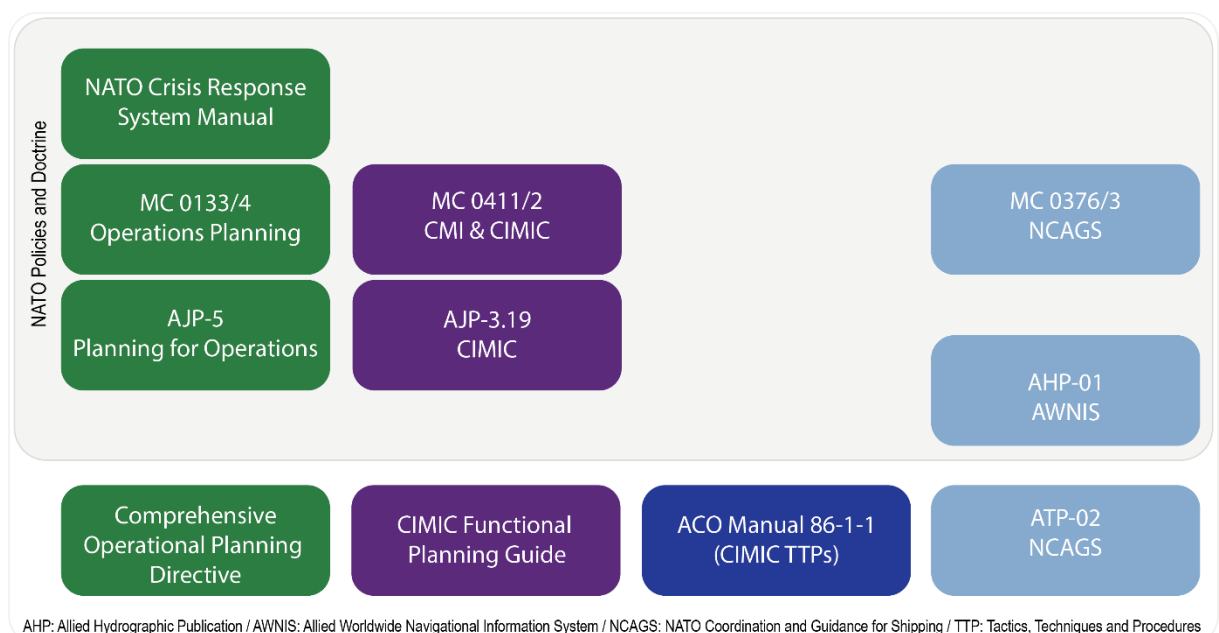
NATO Policies and Doctrine

NATO Crisis Response System Manual

MC 0133/4 Operations Planning

AJP-5 Planning for Operations

MC 0411/2 CMI & CIMIC

AJP-3.19 CIMIC

MC 0376/3 NCAGS

AHP-01 AWNIS

Comprehensive Operational Planning Directive

CIMIC Functional Planning Guide

ACO Manual 86-1-1 (CIMIC TTPs)

ATP-02 NCAGS

AHP: Allied Hydrographic Publication / AWNIS: Allied Worldwide Navigational Information System / NCAGS: NATO Coordination and Guidance for Shipping / TTP: Tactics, Techniques and Procedures